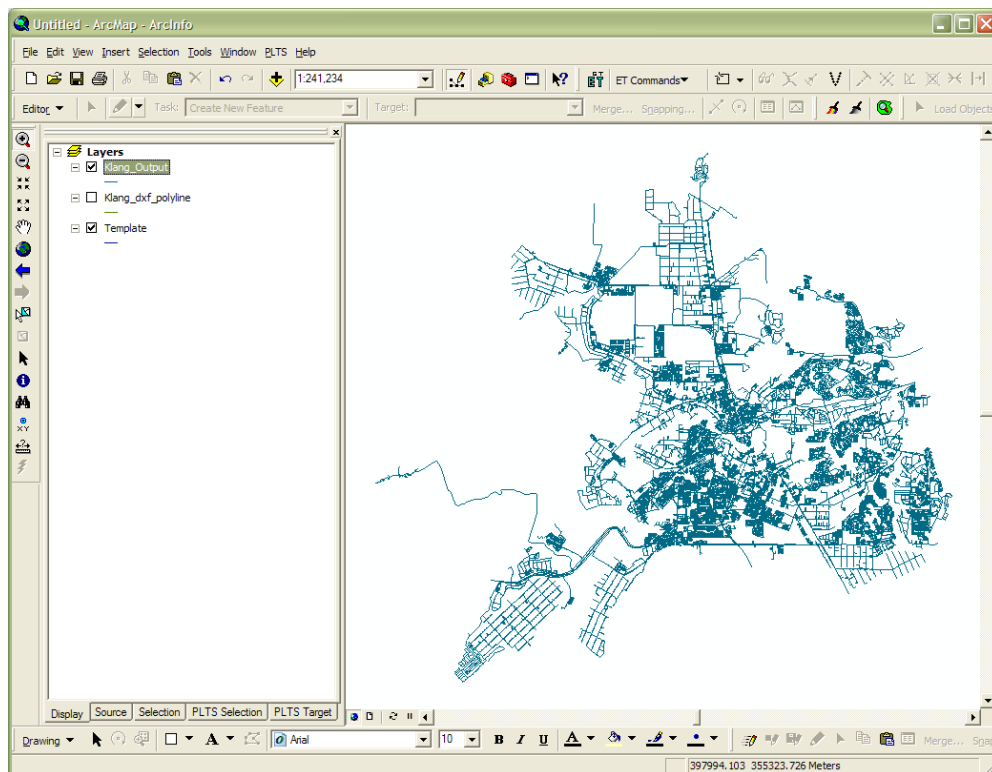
Untitled - ArcMap - ArcInfo

File Edit View Insert Selection Tools Window PLTS Help

1:241,234

ET Commands

Editor

Task: Create New Feature

Target:

Merge... Snapping...

Load Objects

Layers

Klang_Output

Klang_dxf_polyline

Template

Display Source Selection PLTS Selection PLTS Target

Drawing

Arial

10

B I U

A

Merge... Snap

397994.103 355323.726 Meters